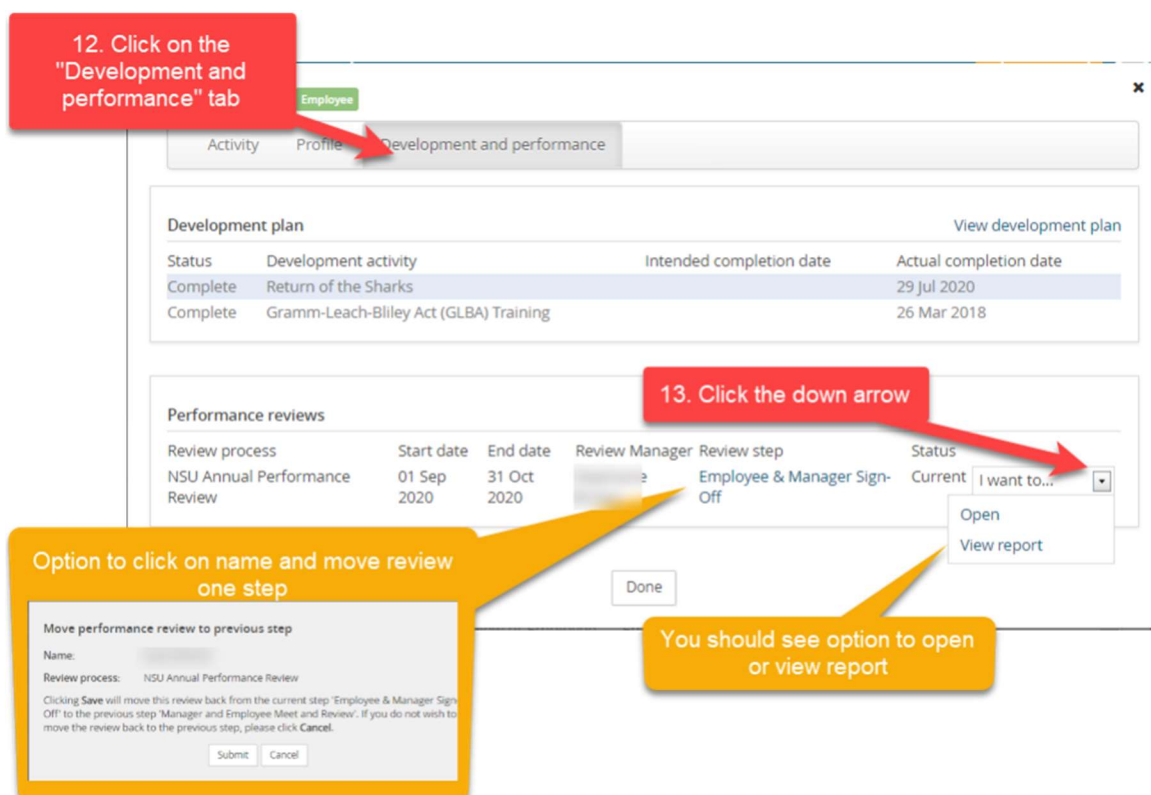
12. Click on the "Development and performance" tab

Employee

×

Activity Profile Development and performance

Development plan View development plan

| Status | Development activity | Intended completion date | Actual completion date |
|---|---|---|---|
| Complete | Return of the Sharks | | 29 Jul 2020 |
| Complete | Gramm-Leach-Bliley Act (GLBA) Training | | 26 Mar 2018 |

13. Click the down arrow

Performance reviews

| Review process | Start date | End date | Review Manager | Review step | Status |
|---|---|---|---|---|---|
| NSU Annual Performance Review | 01 Sep 2020 | 31 Oct 2020 | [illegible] | Employee & Manager Sign-Off | Current I want to... |

Open
View report

Done

Option to click on name and move review one step

Move performance review to previous step

Name: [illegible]

Review process: NSU Annual Performance Review

Clicking Save will move this review back from the current step 'Employee & Manager Sign-Off' to the previous step 'Manager and Employee Meet and Review'. If you do not wish to move the review back to the previous step, please click Cancel.

Submit Cancel

You should see option to open or view report